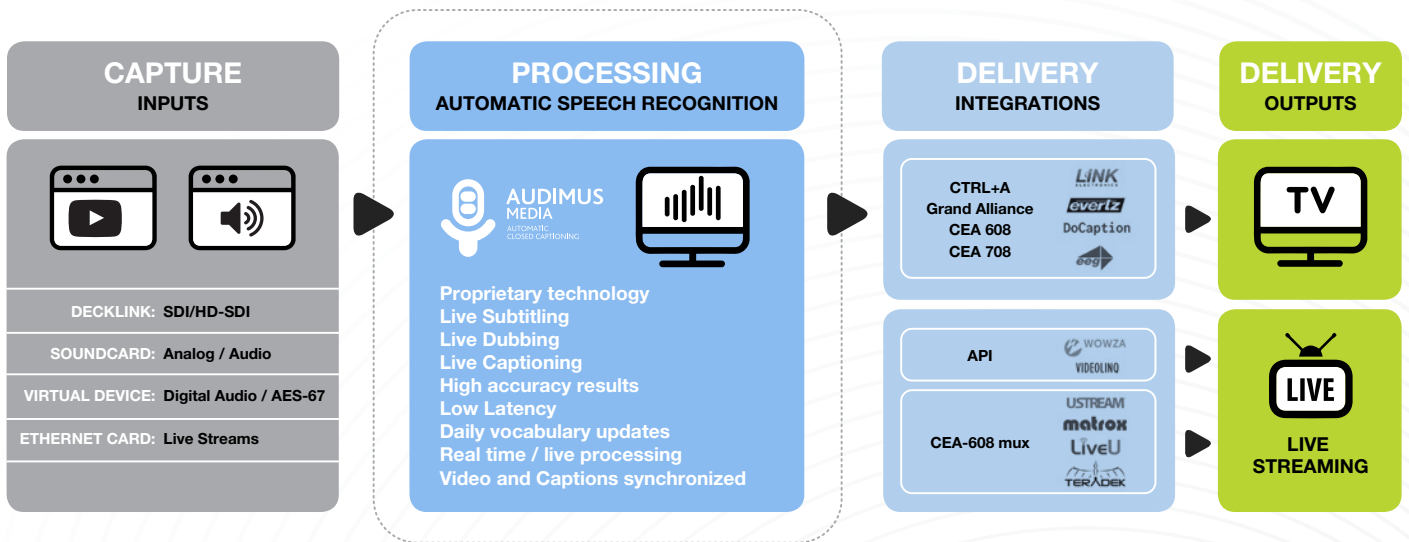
CAPTURE
INPUTS

DECKLINK: SDI/HD-SDI
SOUNDCARD: Analog / Audio
VIRTUAL DEVICE: Digital Audio / AES-67
ETHERNET CARD: Live Streams

PROCESSING
AUTOMATIC SPEECH RECOGNITION

AUDIMUS MEDIA
AUTOMATIC CLOSED CAPTIONING

Proprietary technology
Live Subtitling
Live Dubbing
Live Captioning
High accuracy results
Low Latency
Daily vocabulary updates
Real time / live processing
Video and Captions synchronized

DELIVERY
INTEGRATIONS

CTRL+A
Grand Alliance
CEA 608
CEA 708

LINK ELECTRONICS
evertz
DoCaption
eeg

API
WOWZA
VIDEOLINQ

CEA-608 mux
USTREAM
matrox
LiveU
TERADEK

DELIVERY
OUTPUTS

TV

LIVE

LIVE
STREAMING